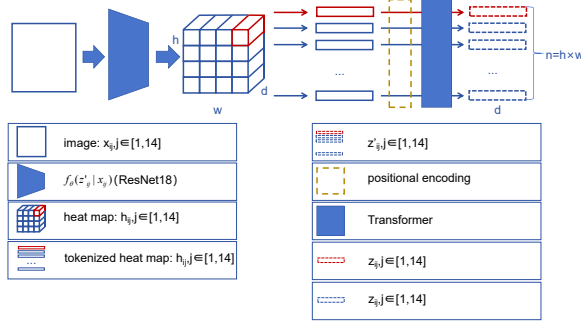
h

w

d

...

...

n=h×w

d

image: $x_{ij}$,j∈[1,14]

$f_{\theta}(z'_{ij} \mid x_{ij})$ (ResNet18)

heat map: $h_{ij}$,j∈[1,14]

...

tokenized heat map: $h_{ij}$,j∈[1,14]

$z'_{ij}$,j∈[1,14]

positional encoding

Transformer

$z_{ij}$,j∈[1,14]

$z_{ij}$,j∈[1,14]